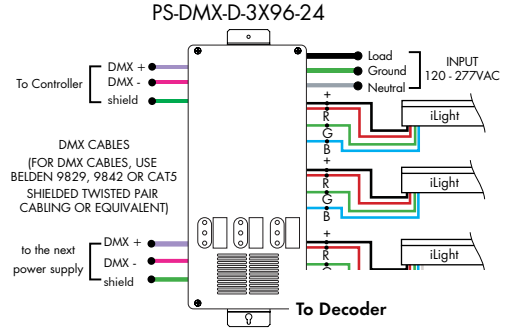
PS-DMX-D-3X96-24

DMX +
To Controller
DMX -
shield

Load
Ground
Neutral
INPUT
120 - 277VAC

+
R
G
B
iLight

+
R
G
B
iLight

+
R
iLight

DMX CABLES
(FOR DMX CABLES, USE BELDEN 9829, 9842 OR CAT5 SHIELDED TWISTED PAIR CABLING OR EQUIVALENT)

to the next power supply
DMX +
DMX -
shield

To Decoder